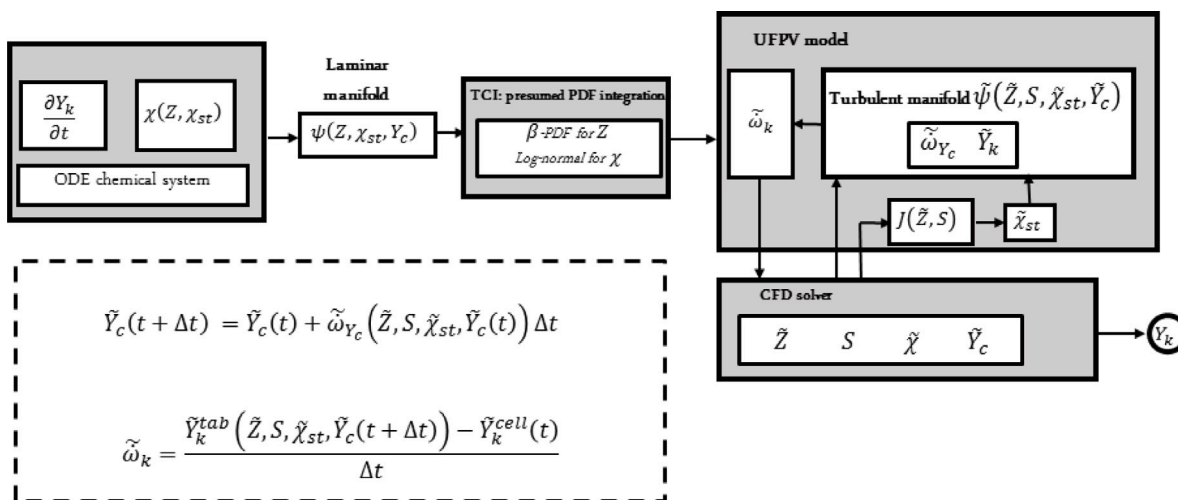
$\frac{\partial Y_k}{\partial t}$

$\chi(Z, \chi_{st})$

ODE chemical system

Laminar manifold

$\psi(Z, \chi_{st}, Y_c)$

TCI: presumed PDF integration

$\beta$-PDF for $Z$

Log-normal for $\chi$

UFPV model

$\widetilde{\omega}_k$

Turbulent manifold $\widetilde{\psi}(\tilde{Z}, S, \tilde{\chi}_{st}, \tilde{Y}_c)$

$\widetilde{\omega}_{Y_c}$ $\tilde{Y}_k$

$J(\tilde{Z}, S)$

$\tilde{\chi}_{st}$

CFD solver

$\tilde{Z}$ $S$ $\tilde{\chi}$ $\tilde{Y}_c$

$Y_k$

$\tilde{Y}_c(t+\Delta t) = \tilde{Y}_c(t) + \widetilde{\omega}_{Y_c}\left(\tilde{Z}, S, \tilde{\chi}_{st}, \tilde{Y}_c(t)\right)\Delta t$

$\widetilde{\omega}_k = \frac{\tilde{Y}_k^{tab}\left(\tilde{Z}, S, \tilde{\chi}_{st}, \tilde{Y}_c(t+\Delta t)\right) - \tilde{Y}_k^{cell}(t)}{\Delta t}$